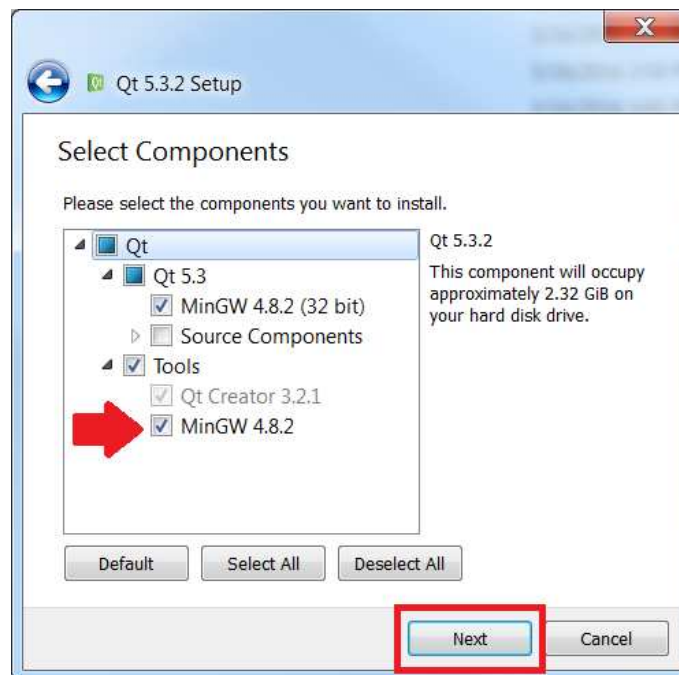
Qt 5.3.2 Setup

Select Components

Please select the components you want to install.

Qt
Qt 5.3
MinGW 4.8.2 (32 bit)
Source Components
Tools
Qt Creator 3.2.1
MinGW 4.8.2

Qt 5.3.2

This component will occupy approximately 2.32 GiB on your hard disk drive.

Default
Select All
Deselect All

Next
Cancel